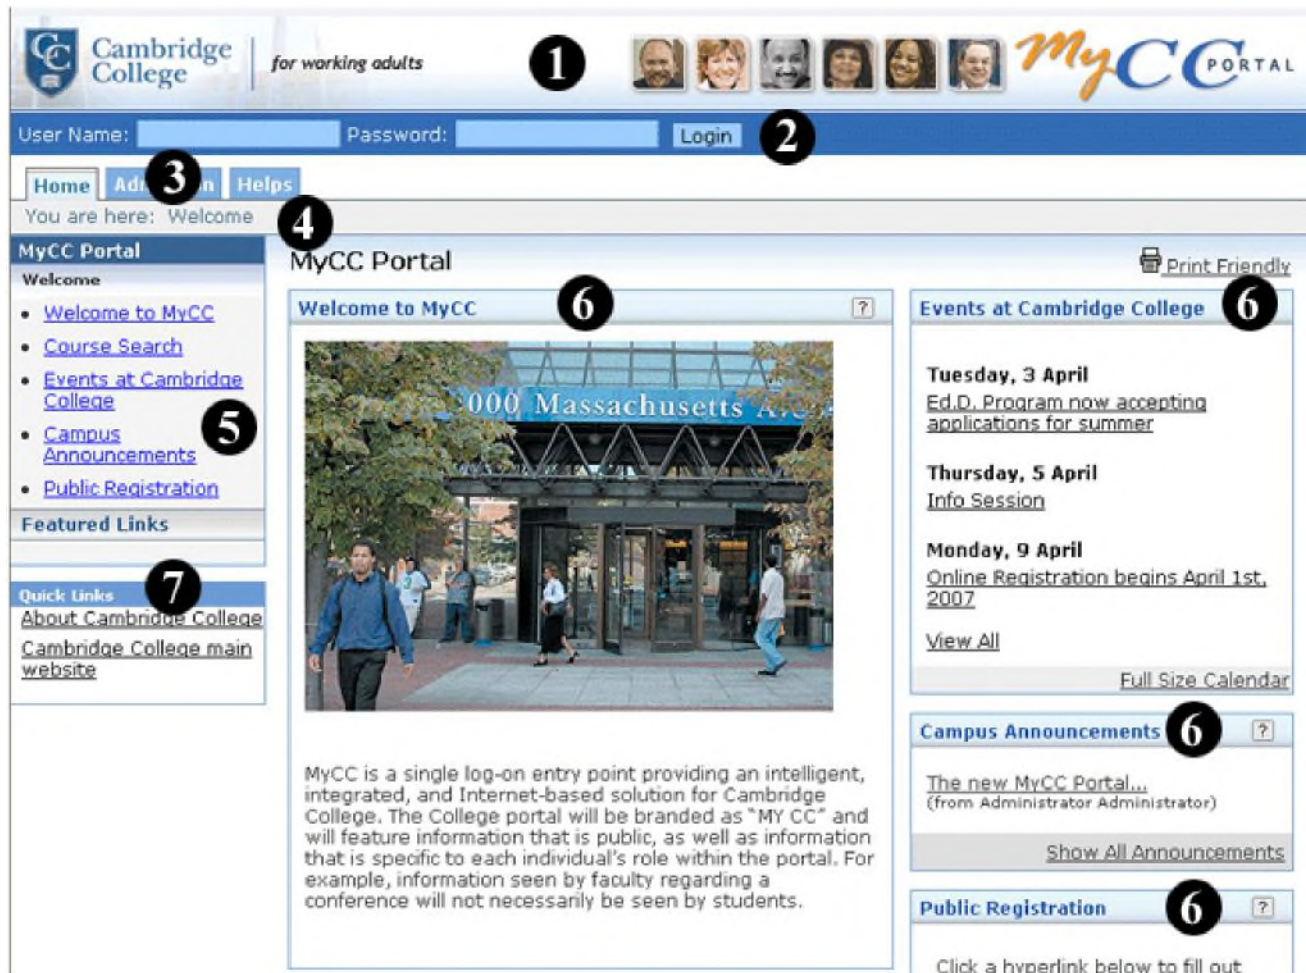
Cambridge College

for working adults

1

MyCC PORTAL

User Name: Password: Login

2

Home Ad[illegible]n 3 Helps

You are here: Welcome

4

MyCC Portal

Welcome

- Welcome to MyCC
- Course Search
- Events at Cambridge College
- Campus Announcements
- Public Registration

5

Featured Links

Quick Links

7

About Cambridge College

Cambridge College main website

MyCC Portal

Print Friendly

Welcome to MyCC

6

?

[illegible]000 Massachusetts A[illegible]

MyCC is a single log-on entry point providing an intelligent, integrated, and Internet-based solution for Cambridge College. The College portal will be branded as "MY CC" and will feature information that is public, as well as information that is specific to each individual's role within the portal. For example, information seen by faculty regarding a conference will not necessarily be seen by students.

Events at Cambridge College

6

Tuesday, 3 April

Ed.D. Program now accepting applications for summer

Thursday, 5 April

Info Session

Monday, 9 April

Online Registration begins April 1st, 2007

View All

Full Size Calendar

Campus Announcements

6

?

The new MyCC Portal...

(from Administrator Administrator)

Show All Announcements

Public Registration

6

?

Click a hyperlink below to fill out